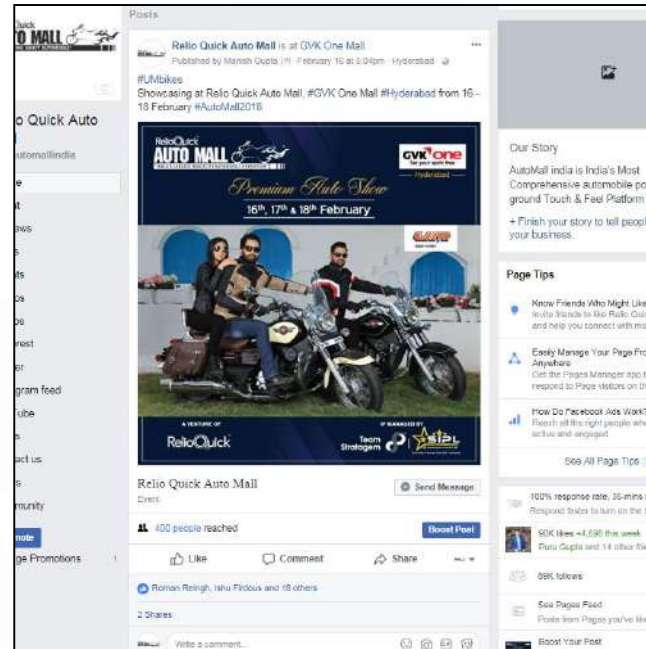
Quick
AUTO MALL

o Quick Auto
automallindia

e
t
ws
s
ts
os
os
rest
er
gram feed
ube
s
act us
s
munity
mote
ge Promotions

Posts

Relio Quick Auto Mall is at GVK One Mall.
Published by Manish Gupta [?] · February 16 at 6:04pm · Hyderabad ·

#UMbikes
Showcasing at Relio Quick Auto Mall, #GVK One Mall #Hyderabad from 16 - 18 February #AutoMall2018

ReliοQuick
AUTO MALL
GVK one
Hyderabad
Premium Auto Show
16th, 17th & 18th February
A FEATURE OF
RelioQuick
MANAGED BY
Team Stratagem
SIPL

Relio Quick Auto Mall
Event
Send Message

400 people reached
Boost Post

Like
Comment
Share

Roman Reingh, Ishu Firdous and 18 others

2 Shares

Write a comment...

Our Story
AutoMall india is India's Most Comprehensive automobile po ground Touch & Feel Platform

+ Finish your story to tell peopl your business.

Page Tips

Know Friends Who Might Like
Invite friends to like Relio Qui and help you connect with mo

Easily Manage Your Page Fro Anywhere
Get the Pages Manager app t respond to Page visitors on th

How Do Facebook Ads Work?
Reach all the right people whe active and engaged

See All Page Tips

100% response rate, 35-mins
Respond faster to turn on the

90K likes +4,695 this week
Panu Gupta and 14 other fri

89K follows

See Pages Feed
Posts from Pages you've lik

Boost Your Post